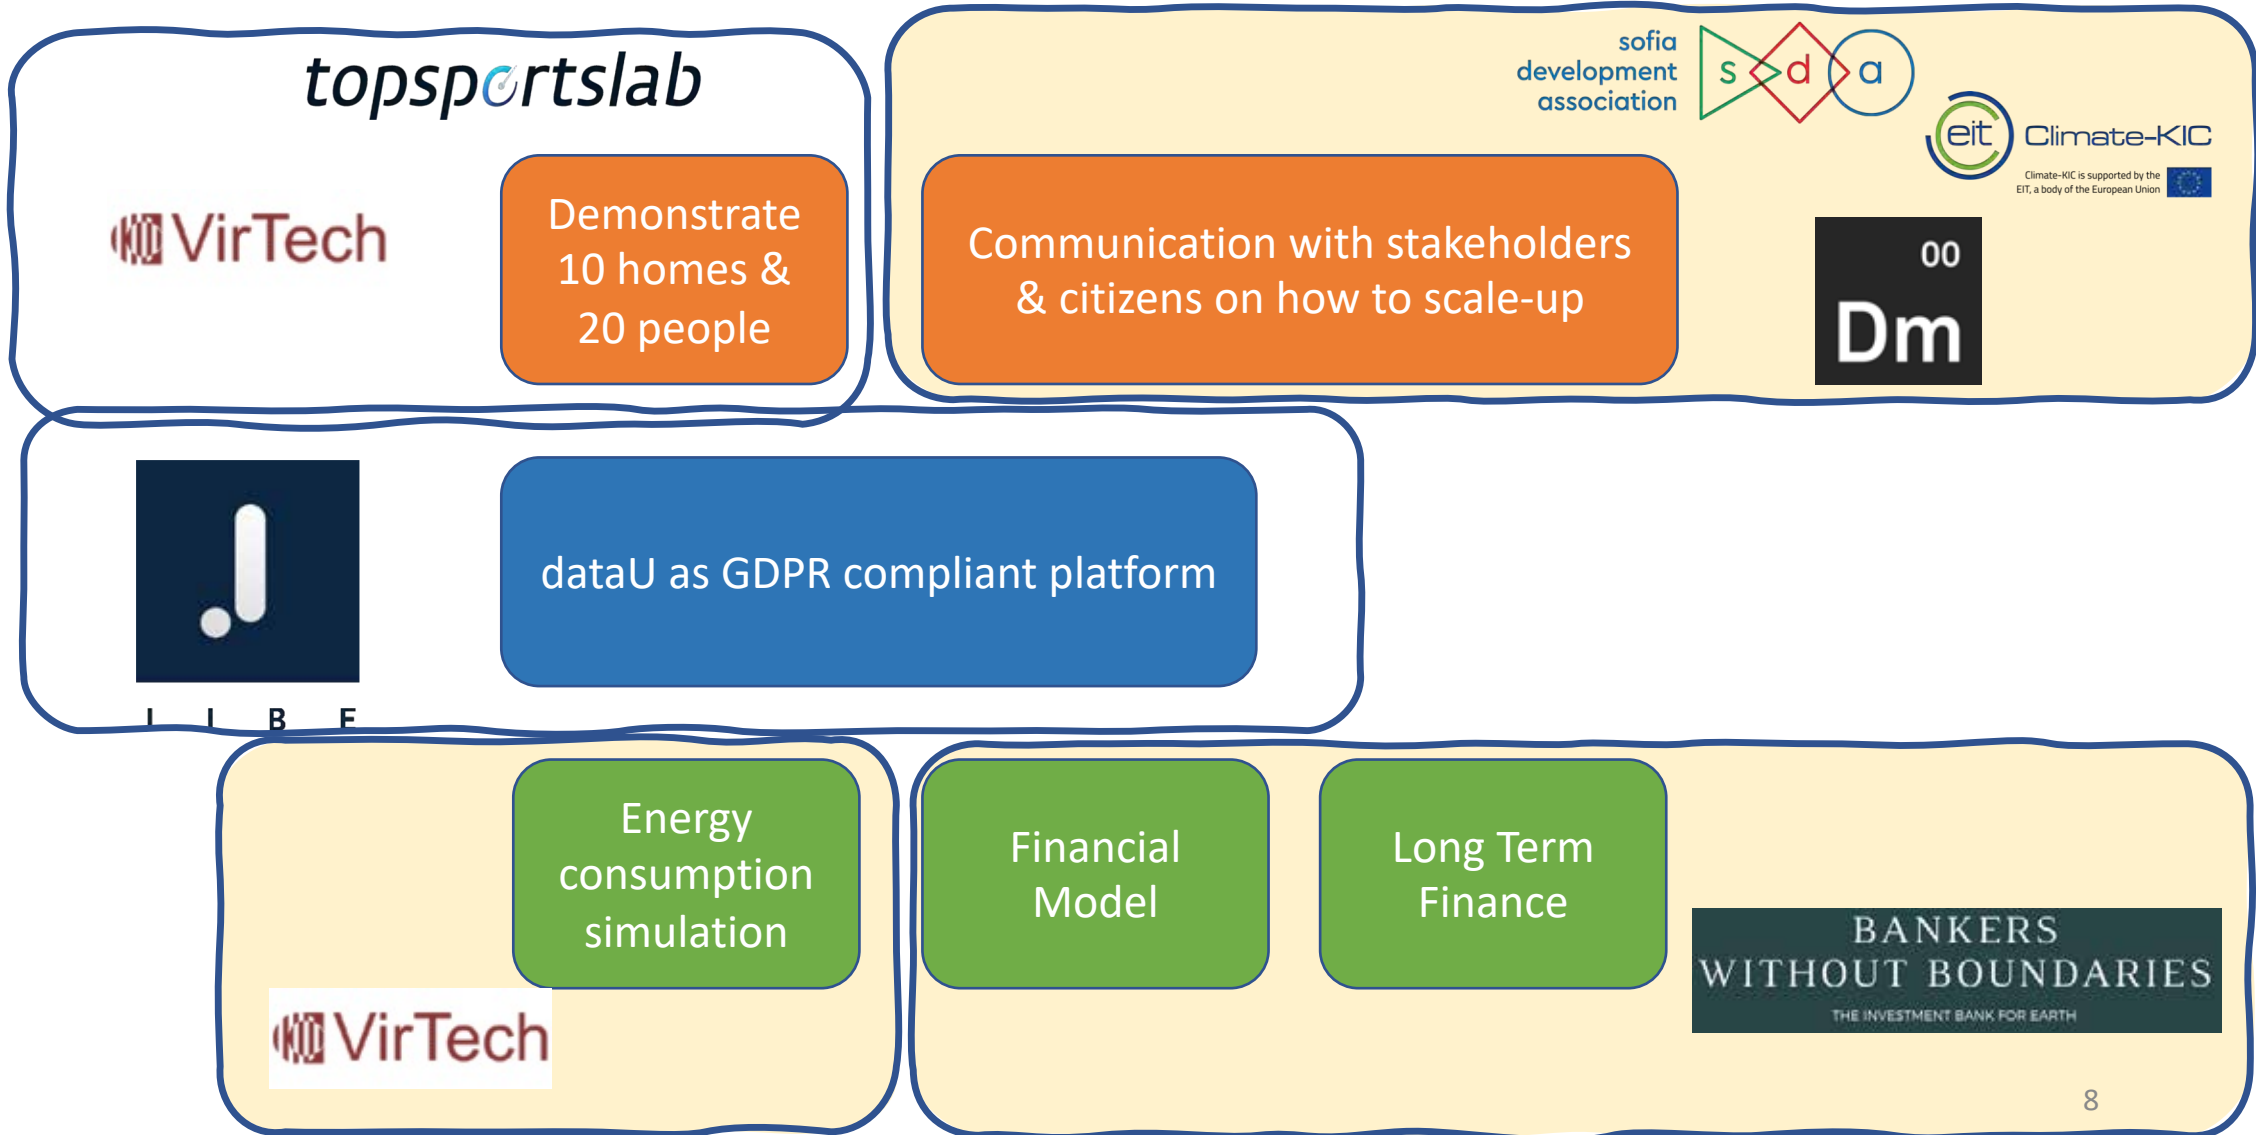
topsportslab

VirTech

Demonstrate 10 homes & 20 people

sofia development association

s d a

eit Climate-KIC

Climate-KIC is supported by the EIT, a body of the European Union

Communication with stakeholders & citizens on how to scale-up

00
Dm

dataU as GDPR compliant platform

I I B E

Energy consumption simulation

VirTech

Financial Model

Long Term Finance

BANKERS WITHOUT BOUNDARIES
THE INVESTMENT BANK FOR EARTH

8